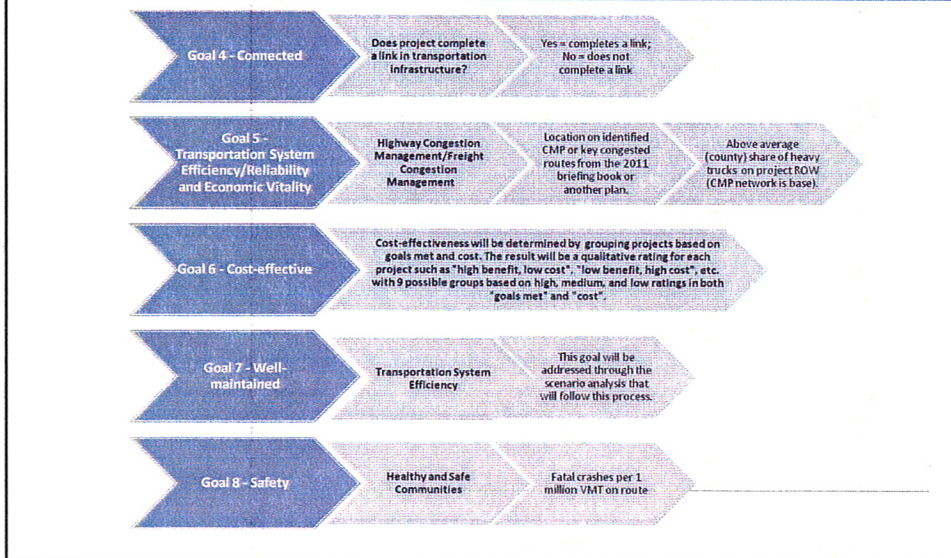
Goal 4 - Connected

Does project complete a link in transportation infrastructure?

Yes = completes a link; No = does not complete a link

Goal 5 - Transportation System Efficiency/Reliability and Economic Vitality

Highway Congestion Management/Freight Congestion Management

Location on identified CMP or key congested routes from the 2011 briefing book or another plan.

Above average (county) share of heavy trucks on project ROW (CMP network is base).

Goal 6 - Cost-effective

Cost-effectiveness will be determined by grouping projects based on goals met and cost. The result will be a qualitative rating for each project such as "high benefit, low cost", "low benefit, high cost", etc. with 9 possible groups based on high, medium, and low ratings in both "goals met" and "cost".

Goal 7 - Well-maintained

Transportation System Efficiency

This goal will be addressed through the scenario analysis that will follow this process.

Goal 8 - Safety

Healthy and Safe Communities

Fatal crashes per 1 million VMT on route